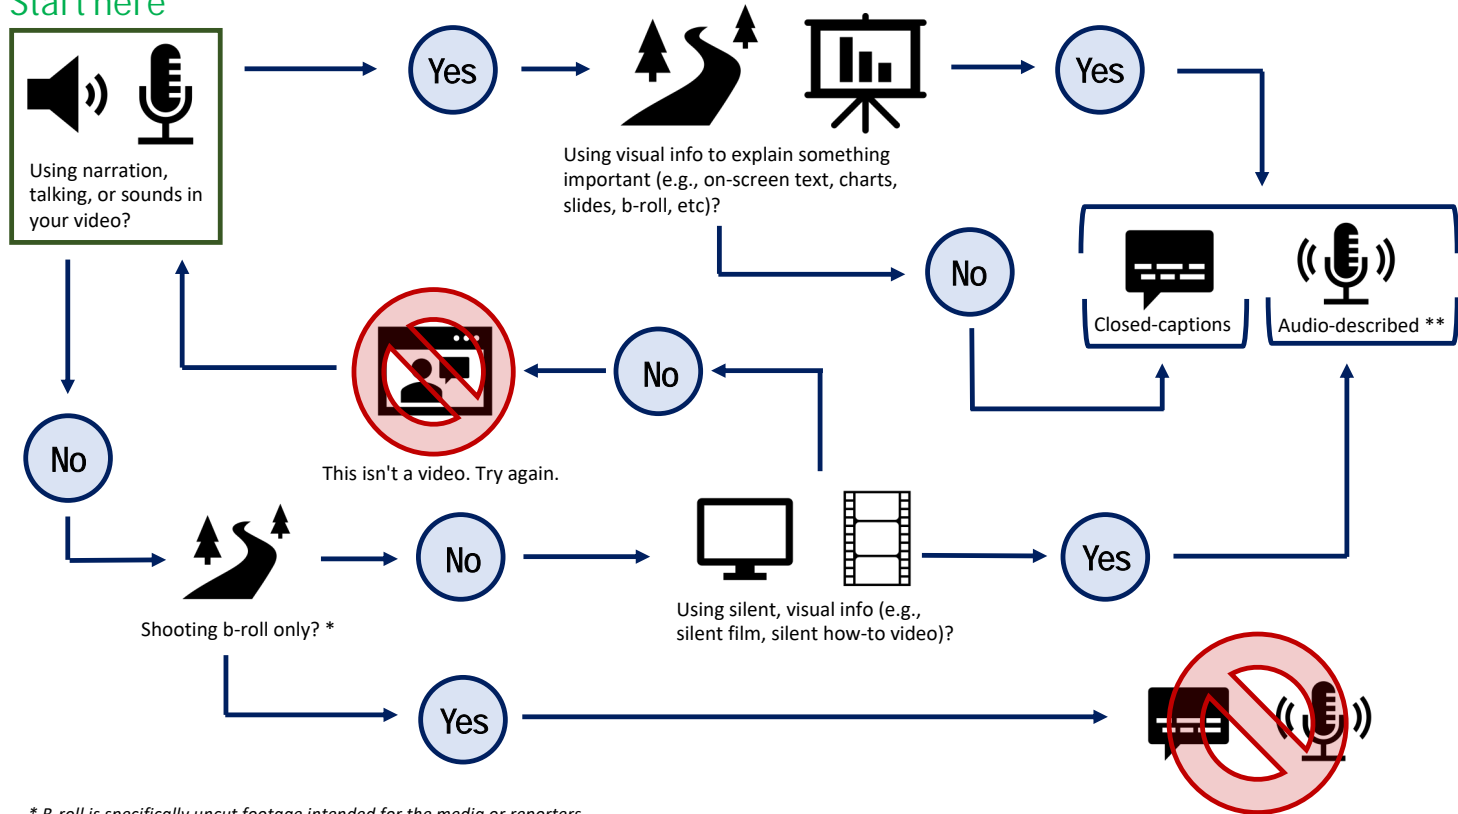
Start here

Using narration, talking, or sounds in your video?

Yes

Using visual info to explain something important (e.g., on-screen text, charts, slides, b-roll, etc)?

Yes

No

Closed-captions

Audio-described **

No

This isn't a video. Try again.

No

Shooting b-roll only? *

No

Using silent, visual info (e.g., silent film, silent how-to video)?

Yes

Yes

* B-roll is specifically uncut footage intended for the media or reporters